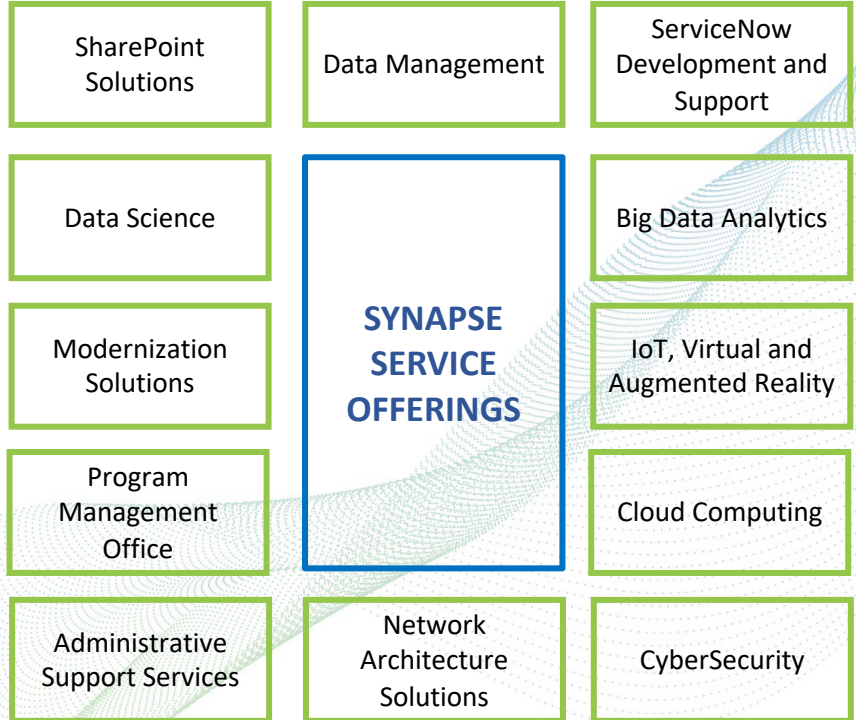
SharePoint Solutions

Data Management

ServiceNow Development and Support

Data Science

SYNAPSE SERVICE OFFERINGS

Big Data Analytics

Modernization Solutions

IoT, Virtual and Augmented Reality

Program Management Office

Cloud Computing

Administrative Support Services

Network Architecture Solutions

CyberSecurity